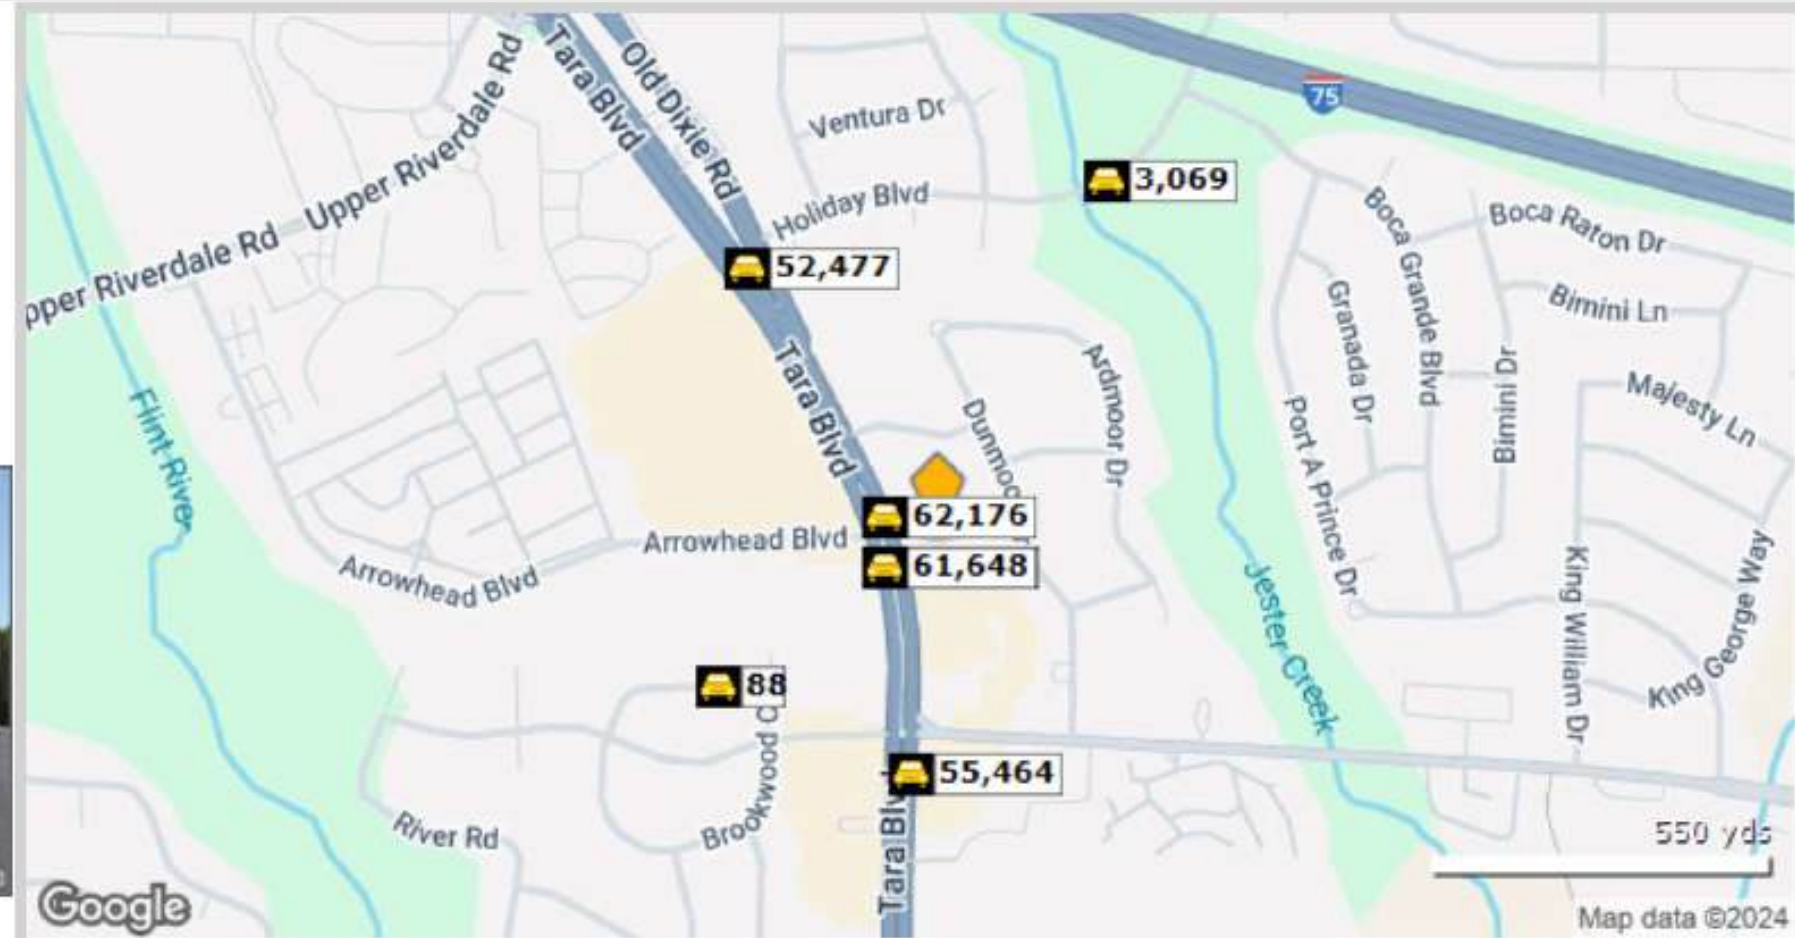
Upper Riverdale Rd
Tara Blvd
Old Dixie Rd
75
Ventura Dr
Holiday Blvd
3,069
Upper Riverdale Rd
pper Riverdale Rd
52,477
Boca Grande Blvd
Boca Raton Dr
Bimini Ln
Granada Dr
Flint River
Tara Blvd
Dunmoo
Ardmoor Dr
Port A Prince Dr
Bimini Dr
Majesty Ln
62,176
Arrowhead Blvd
Arrowhead Blvd
61,648
Jester Creek
King William Dr
King George Way
88
Brookwood C
55,464
River Rd
Brookwood
Tara Bl
550 yds
Google
Map data ©2024